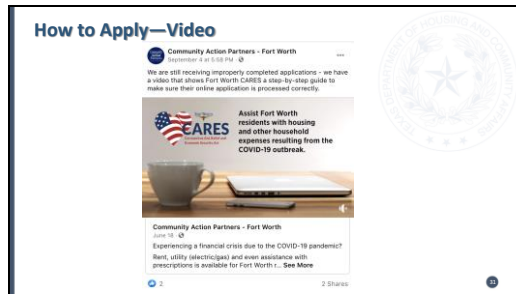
How to Apply—Video

Community Action Partners - Fort Worth
September 4 at 5:58 PM ·

We are still receiving improperly completed applications - we have a video that shows Fort Worth CARES a step-by-step guide to make sure their online application is processed correctly.

CARES

Assist Fort Worth residents with housing and other household expenses resulting from the COVID-19 outbreak.

Community Action Partners - Fort Worth
June 16 ·

Experiencing a financial crisis due to the COVID-19 pandemic?

Rent, utility (electric/gas) and even assistance with prescriptions is available for Fort Worth r... See More

2

2 Shares

33